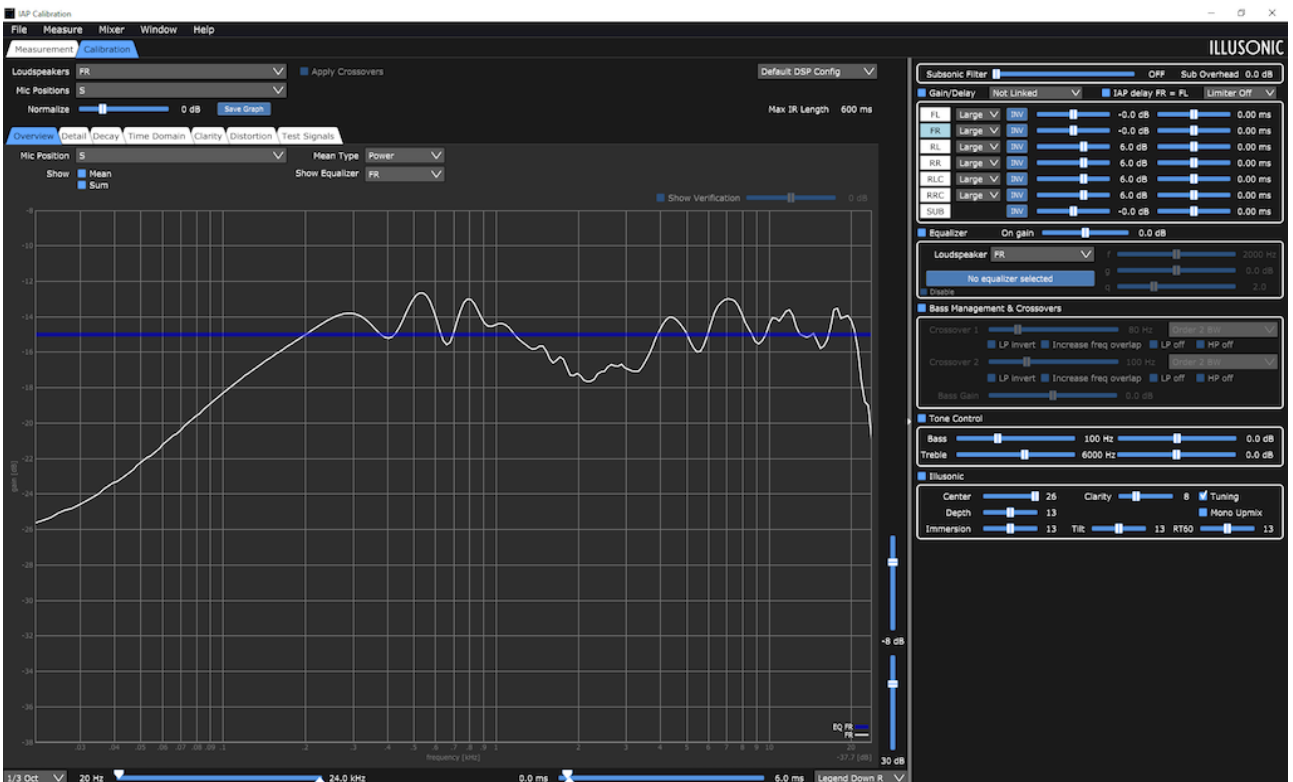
IAP Calibration

File Measure Mixer Window Help

Measurement Calibration

ILLUSONIC

Loudspeakers FR
Apply Crossovers
Default DSP Config
Mic Positions S
Normalize 0 dB Save Graph
Max IR Length 600 ms

Overview Detail Decay Time Domain Clarity Distortion Test Signals

Mic Position S
Mean Type Power
Show Mean
Sum
Show Equalizer FR
Show Verification 0 dB

-8
-10
-12
-14
-16
-18
-20
-22
-24
-26
-28
-30
-32
-34
-36
-38

gain [dB]

.03 .04 .05 .06 .07 .08 .09 .1 .2 .3 .4 .5 .6 .7 .8 .9 1 2 3 4 5 6 7 8 9 10 20
frequency [kHz]
-37.7 [dB]

EQ FR
FR

-8 dB
30 dB

1/3 Oct 20 Hz 24.0 kHz 0.0 ms 6.0 ms Legend Down R

Subsonic Filter OFF Sub Overhead 0.0 dB

Gain/Delay Not Linked IAP delay FR = FL Limiter Off

| | | | | | |
|---|---|---|---|---|---|
| FL | Large | INV | -0.0 dB | 0.00 ms |
| FR | Large | INV | -0.0 dB | 0.00 ms |
| RL | Large | INV | 6.0 dB | 0.00 ms |
| RR | Large | INV | 6.0 dB | 0.00 ms |
| RLC | Large | INV | 6.0 dB | 0.00 ms |
| RRC | Large | INV | 6.0 dB | 0.00 ms |
| SUB | | INV | -0.0 dB | 0.00 ms |

Equalizer On gain 0.0 dB
Loudspeaker FR
f 2000 Hz
g 0.0 dB
No equalizer selected
q 2.0
Disable

Bass Management & Crossovers
Crossover 1 80 Hz Order 2 BW
LP invert Increase freq overlap LP off HP off
Crossover 2 100 Hz Order 2 BW
LP invert Increase freq overlap LP off HP off
Bass Gain 0.0 dB

Tone Control
Bass 100 Hz 0.0 dB
Treble 6000 Hz 0.0 dB

Illusonic
Center 26 Clarity 8 Tuning
Depth 13 Mono Upmix
Immersion 13 Tilt 13 RT60 13